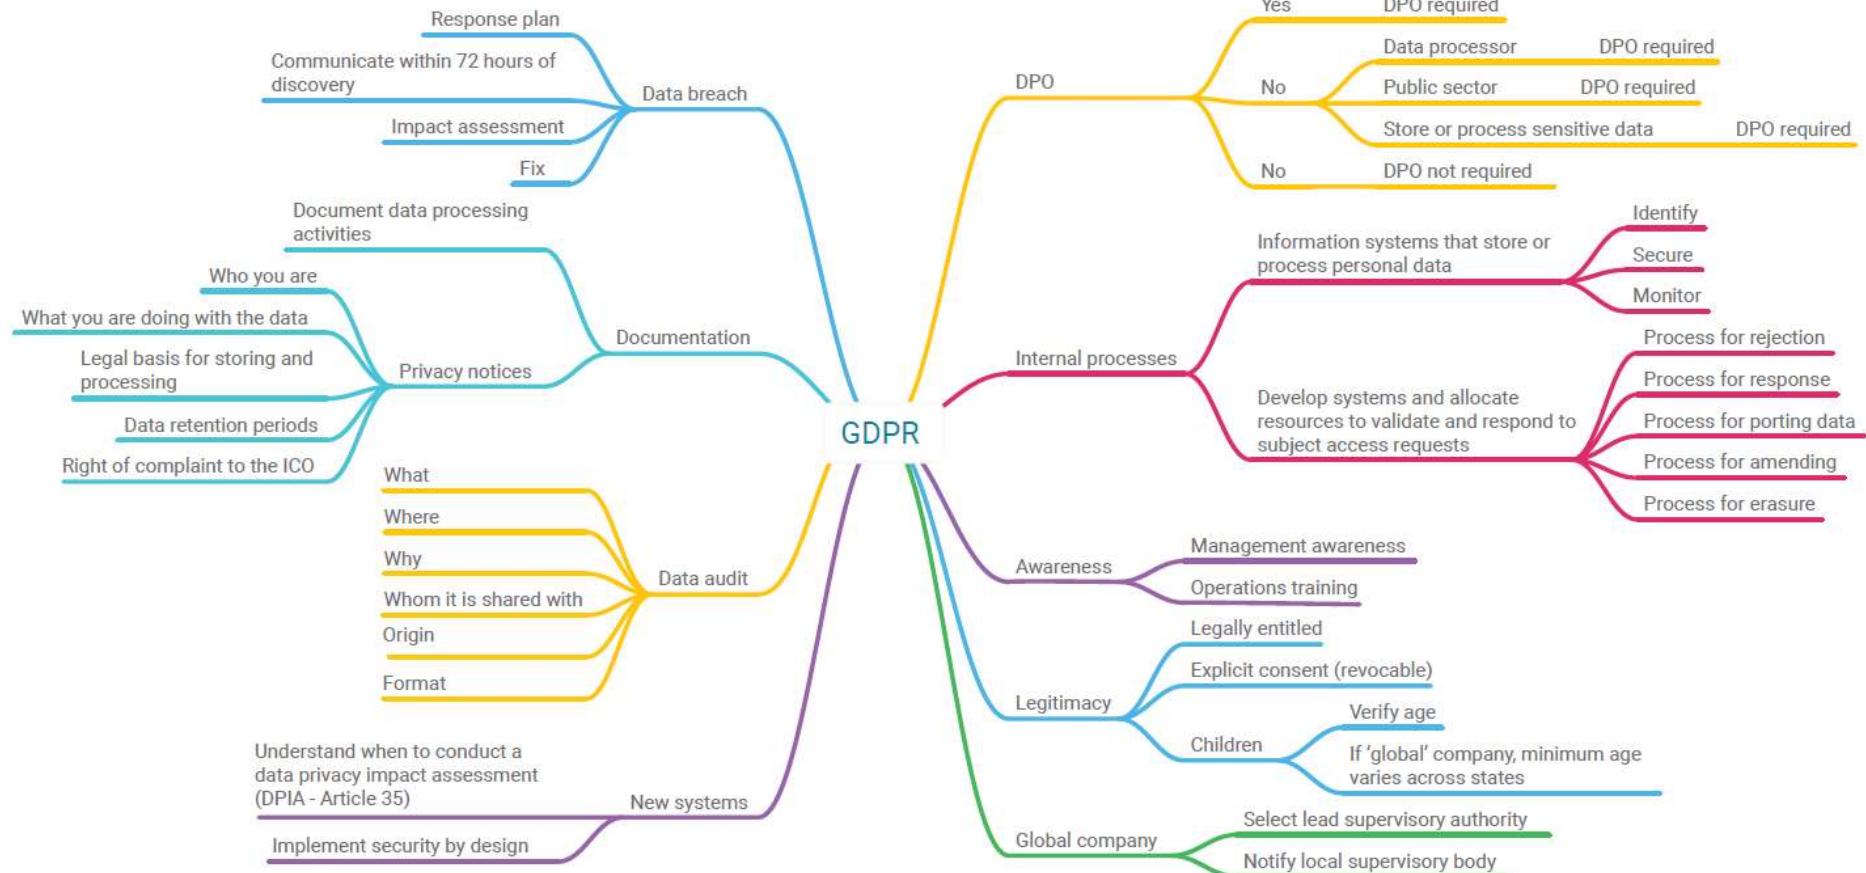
GDPR

Data breach
Response plan
Communicate within 72 hours of discovery
Impact assessment
Fix

Documentation
Document data processing activities
Privacy notices
Who you are
What you are doing with the data
Legal basis for storing and processing
Data retention periods
Right of complaint to the ICO

Data audit
What
Where
Why
Whom it is shared with
Origin
Format

New systems
Understand when to conduct a data privacy impact assessment (DPIA - Article 35)
Implement security by design

DPO
Yes
DPO required
No
Data processor
DPO required
Public sector
DPO required
Store or process sensitive data
DPO required
No
DPO not required

Internal processes
Information systems that store or process personal data
Identify
Secure
Monitor
Develop systems and allocate resources to validate and respond to subject access requests
Process for rejection
Process for response
Process for porting data
Process for amending
Process for erasure

Awareness
Management awareness
Operations training

Legitimacy
Legally entitled
Explicit consent (revocable)
Children
Verify age
If 'global' company, minimum age varies across states

Global company
Select lead supervisory authority
Notify local supervisory body